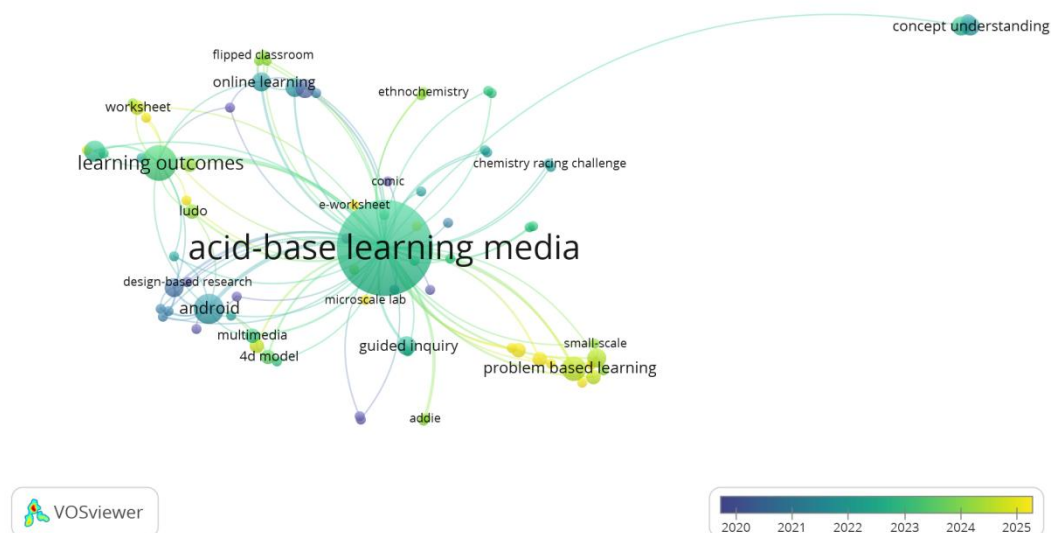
concept understanding

flipped classroom

online learning

ethnochemistry

worksheet

chemistry racing challenge

learning outcomes

comic

e-worksheet

ludo

acid-base learning media

design-based research

microscale lab

android

multimedia

guided inquiry

small-scale

4d model

problem based learning

addie

VOSviewer

2020 2021 2022 2023 2024 2025